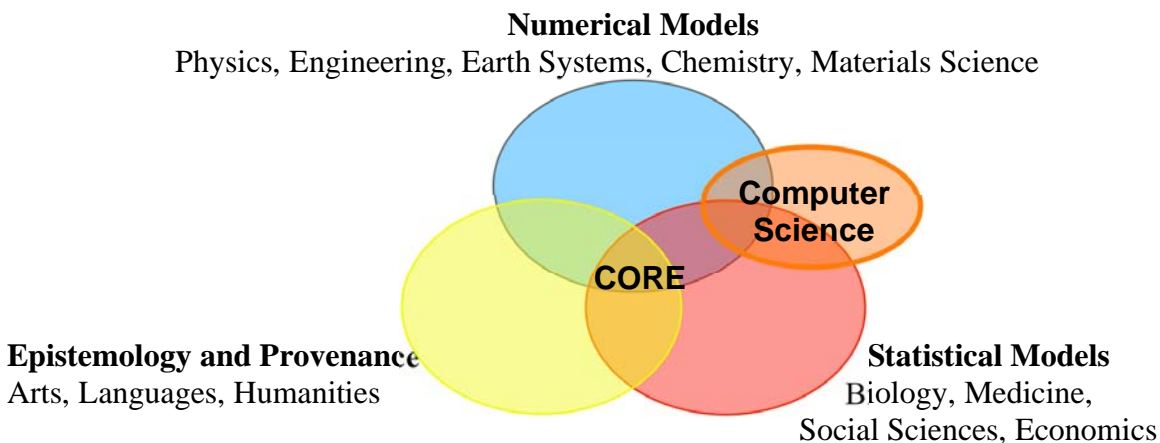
**Numerical Models**
Physics, Engineering, Earth Systems, Chemistry, Materials Science

Computer Science

CORE

**Epistemology and Provenance**
Arts, Languages, Humanities

**Statistical Models**
Biology, Medicine, Social Sciences, Economics